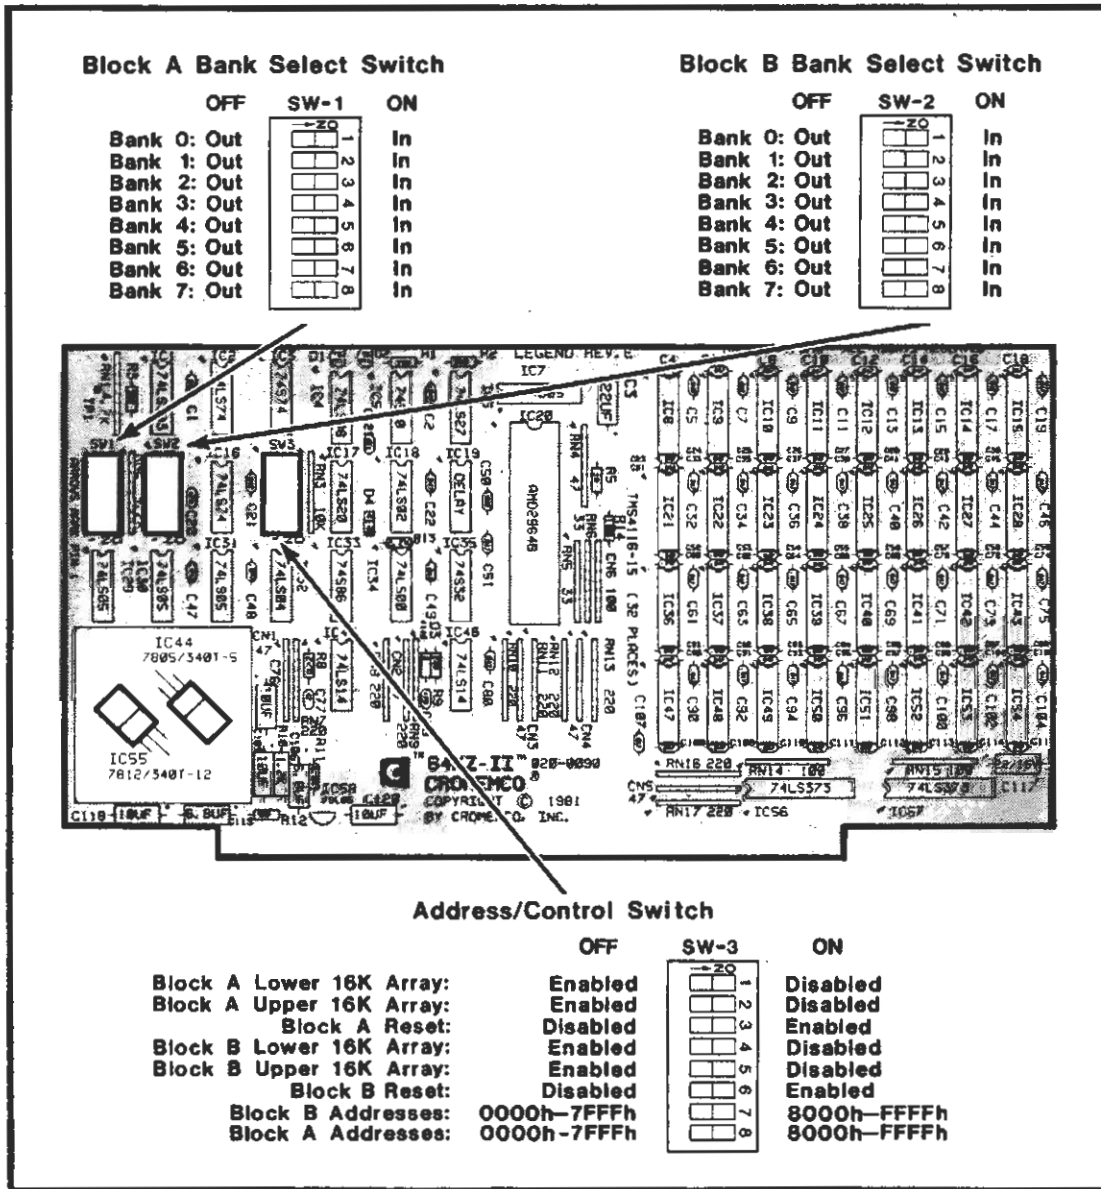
Block A Bank Select Switch

| | OFF | SW-1 | ON |
|---|---|---|---|
| Bank 0: | Out | 1 | In |
| Bank 1: | Out | 2 | In |
| Bank 2: | Out | 3 | In |
| Bank 3: | Out | 4 | In |
| Bank 4: | Out | 5 | In |
| Bank 5: | Out | 6 | In |
| Bank 6: | Out | 7 | In |
| Bank 7: | Out | 8 | In |

Block B Bank Select Switch

| | OFF | SW-2 | ON |
|---|---|---|---|
| Bank 0: | Out | 1 | In |
| Bank 1: | Out | 2 | In |
| Bank 2: | Out | 3 | In |
| Bank 3: | Out | 4 | In |
| Bank 4: | Out | 5 | In |
| Bank 5: | Out | 6 | In |
| Bank 6: | Out | 7 | In |
| Bank 7: | Out | 8 | In |

SW1 SW2 SW3 LEGEND REV. B IC7 IC20 AMD2964B TMS4116-15 (32 PLACES) IC44 7805/340T-5 IC55 7812/340T-12 64KZ-II™ 020-0090 CROMEMCO® COPYRIGHT © 1981 BY CROMEMCO, INC. 74LS373 74LS373 IC56 IC57

Address/Control Switch

| | OFF | SW-3 | ON |
|---|---|---|---|
| Block A Lower 16K Array: | Enabled | 1 | Disabled |
| Block A Upper 16K Array: | Enabled | 2 | Disabled |
| Block A Reset: | Disabled | 3 | Enabled |
| Block B Lower 16K Array: | Enabled | 4 | Disabled |
| Block B Upper 16K Array: | Enabled | 5 | Disabled |
| Block B Reset: | Disabled | 6 | Enabled |
| Block B Addresses: | 0000h-7FFFh | 7 | 8000h—FFFFh |
| Block A Addresses: | 0000h-7FFFh | 8 | 8000h—FFFFh |